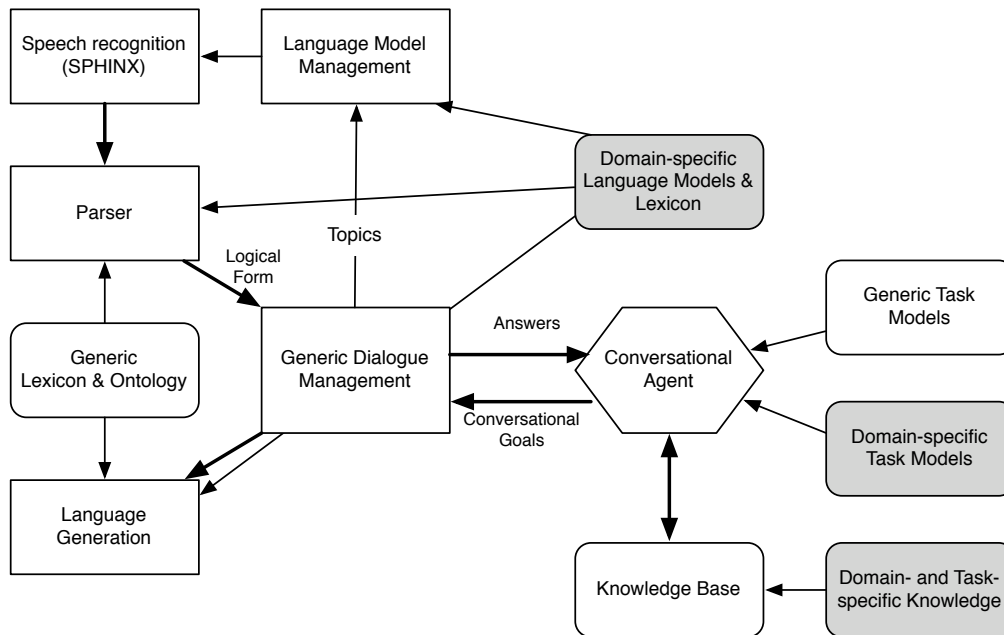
Speech recognition (SPHINX)

Language Model Management

Domain-specific Language Models & Lexicon

Parser

Topics

Logical Form

Generic Lexicon & Ontology

Generic Dialogue Management

Answers

Conversational Agent

Conversational Goals

Generic Task Models

Domain-specific Task Models

Language Generation

Knowledge Base

Domain- and Task-specific Knowledge